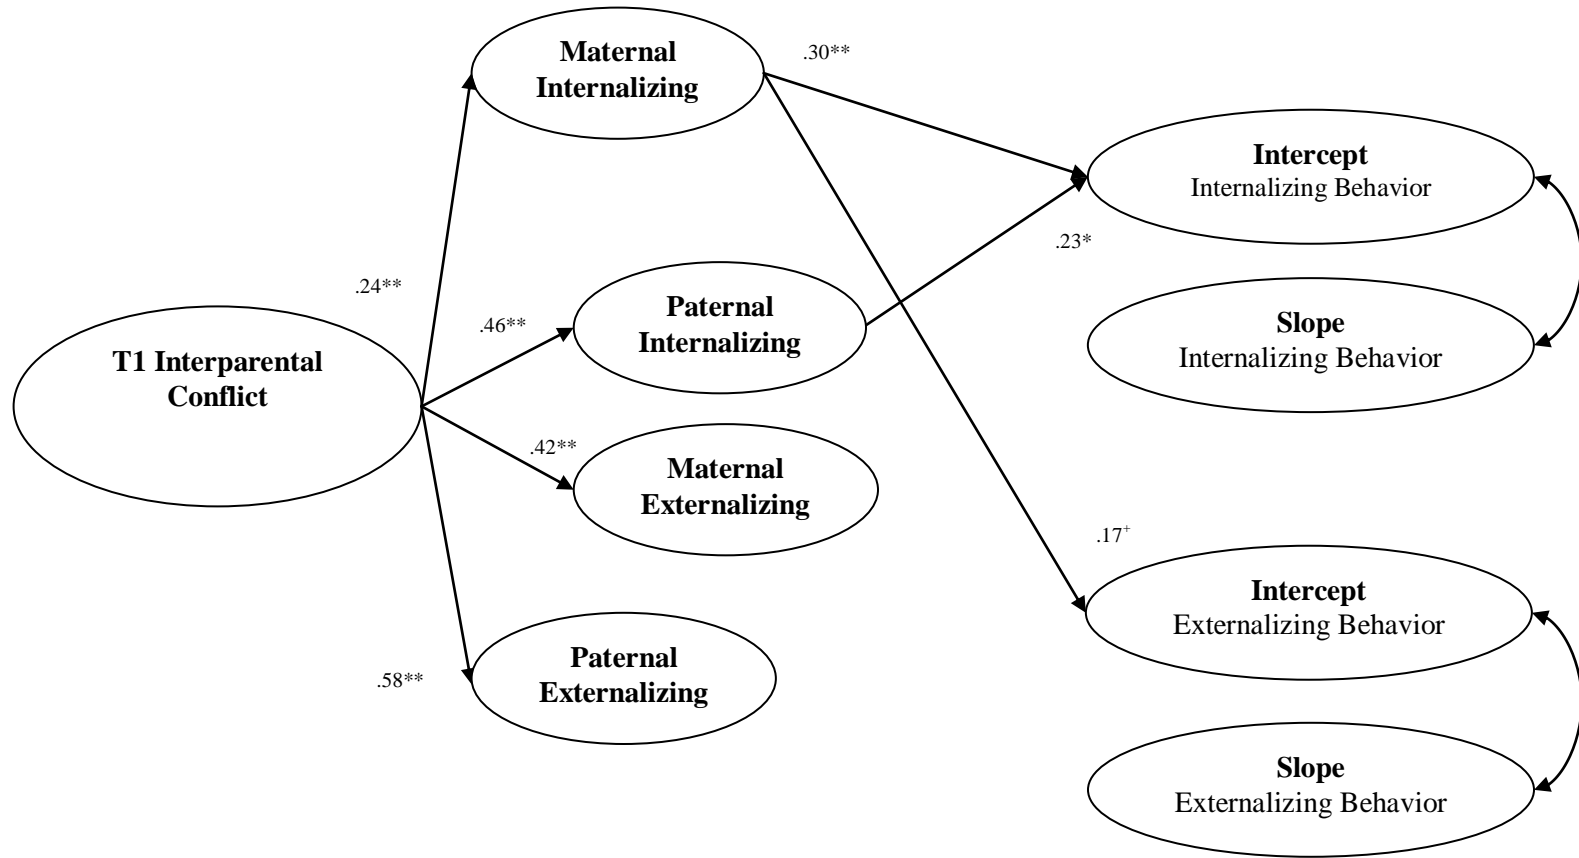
Maternal Internalizing

.30**

Intercept
Internalizing Behavior

.23*

.24**

.46**

Paternal Internalizing

Slope
Internalizing Behavior

T1 Interparental Conflict

.42**

Maternal Externalizing

$.17^{+}$

Intercept
Externalizing Behavior

Paternal Externalizing

.58**

Slope
Externalizing Behavior